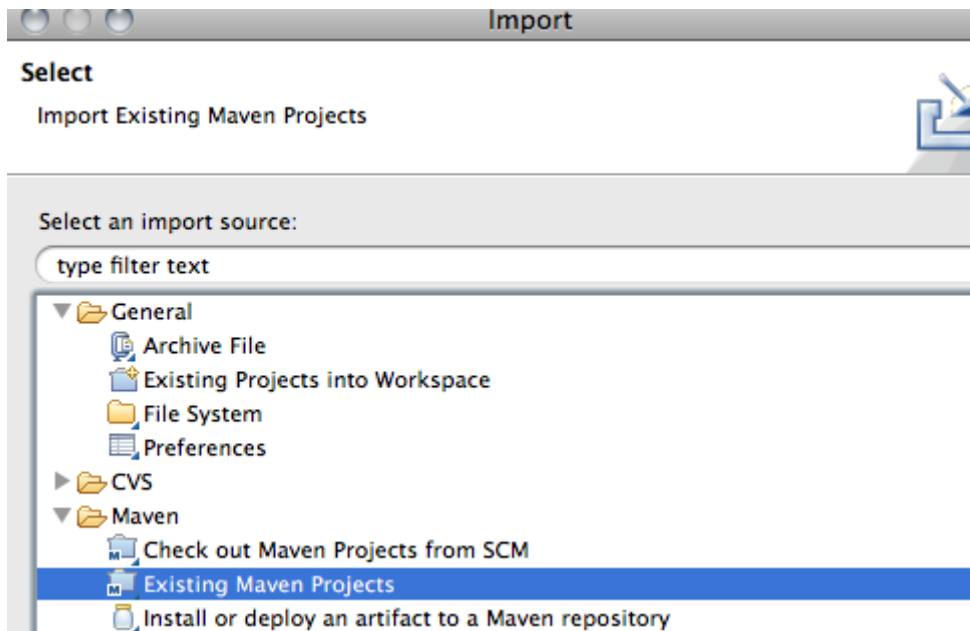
Import

Select

Import Existing Maven Projects

Select an import source:

type filter text

General
Archive File
Existing Projects into Workspace
File System
Preferences
CVS
Maven
Check out Maven Projects from SCM
Existing Maven Projects
Install or deploy an artifact to a Maven repository